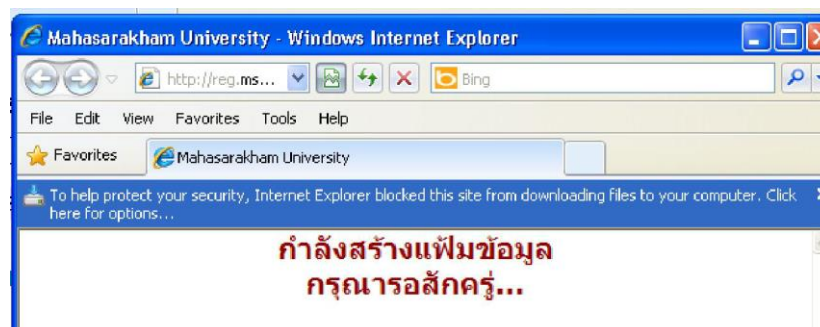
Mahasarakham University - Windows Internet Explorer

http://reg.ms...

Bing

File Edit View Favorites Tools Help

Favorites

Mahasarakham University

To help protect your security, Internet Explorer blocked this site from downloading files to your computer. Click here for options...

กำลังสร้างแฟ้มข้อมูล
กรุณารอสักครู่...